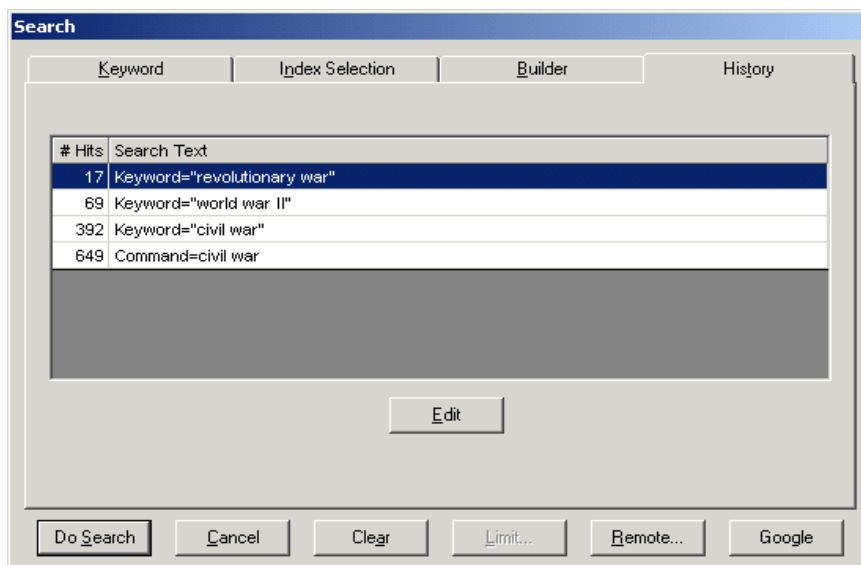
Search

Keyword | Index Selection | Builder | History

| # Hits | Search Text |
|---|---|
| 17 | Keyword="revolutionary war" |
| 69 | Keyword="world war II" |
| 392 | Keyword="civil war" |
| 649 | Command=civil war |

Edit

Do Search | Cancel | Clear | Limit... | Remote... | Google